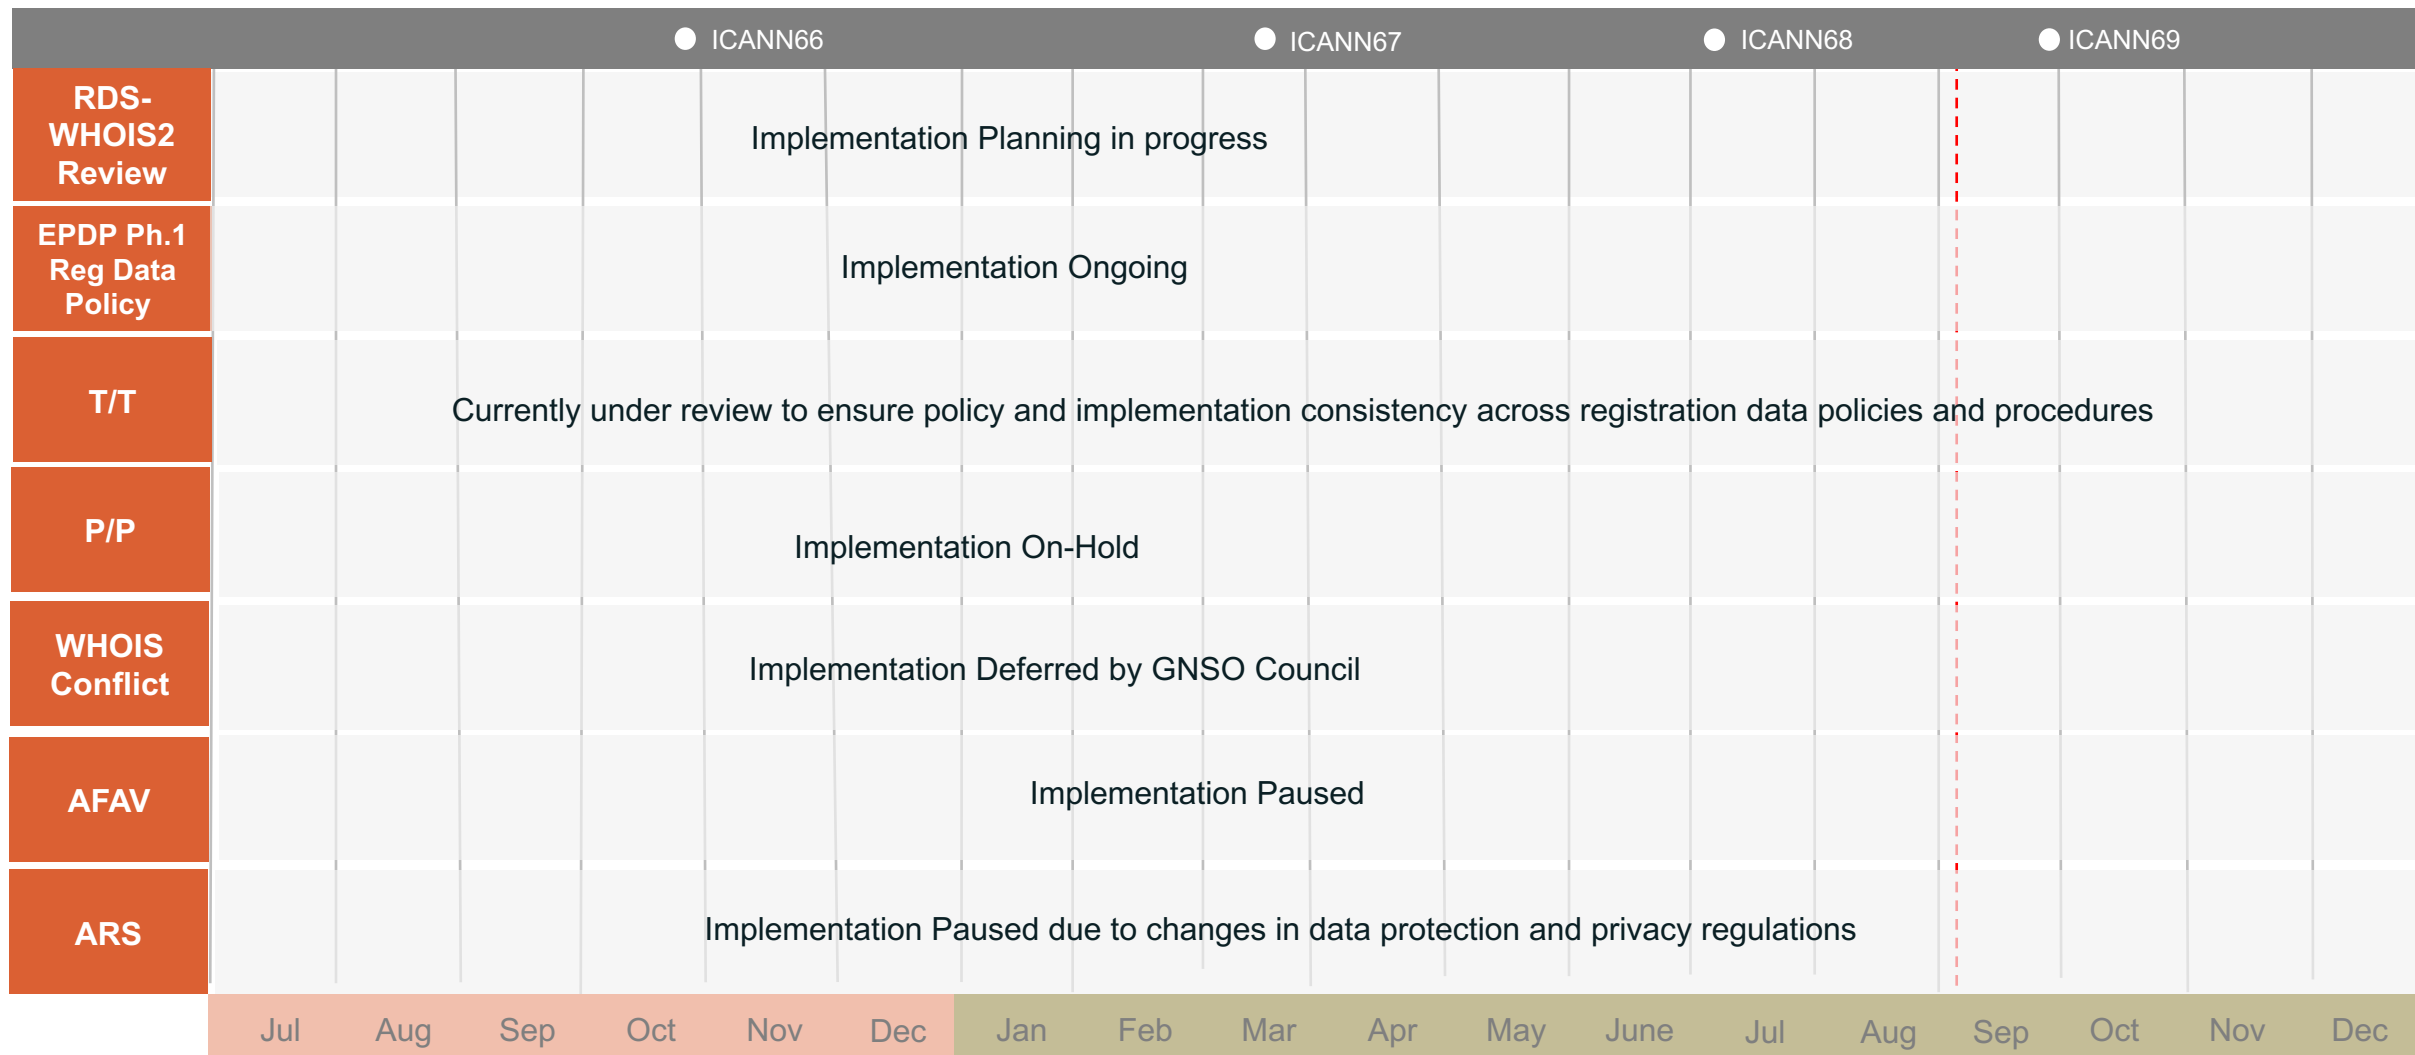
ICANN66 ICANN67 ICANN68 ICANN69

| | |
|---|---|
| RDS-WHOIS2 Review | Implementation Planning in progress |
| EPDP Ph.1 Reg Data Policy | Implementation Ongoing |
| T/T | Currently under review to ensure policy and implementation consistency across registration data policies and procedures |
| P/P | Implementation On-Hold |
| WHOIS Conflict | Implementation Deferred by GNSO Council |
| AFAV | Implementation Paused |
| ARS | Implementation Paused due to changes in data protection and privacy regulations |

Jul Aug Sep Oct Nov Dec Jan Feb Mar Apr May June Jul Aug Sep Oct Nov Dec